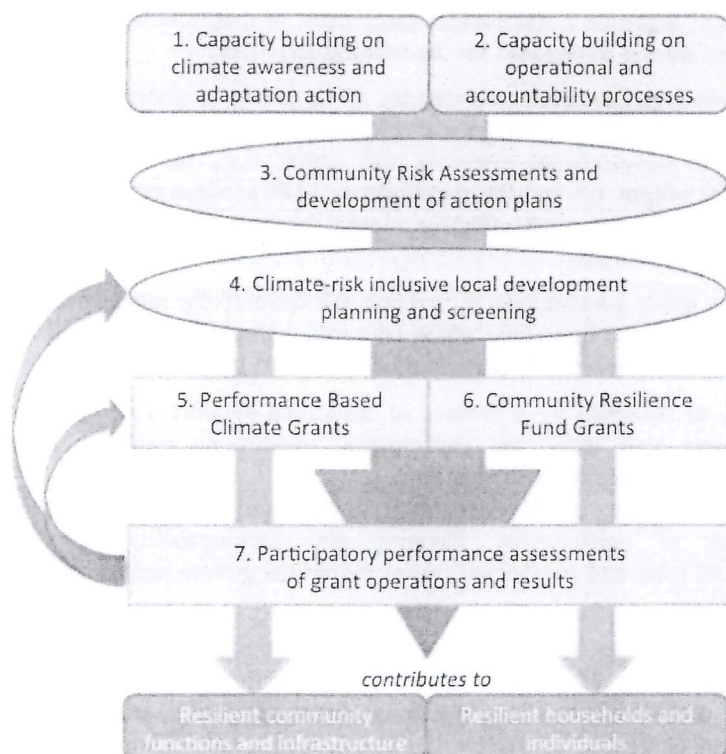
1. Capacity building on climate awareness and adaptation action

2. Capacity building on operational and accountability processes

3. Community Risk Assessments and development of action plans

4. Climate-risk inclusive local development planning and screening

5. Performance Based Climate Grants

6. Community Resilience Fund Grants

7. Participatory performance assessments of grant operations and results

*contributes to*

Resilient community functions and infrastructure

Resilient households and individuals